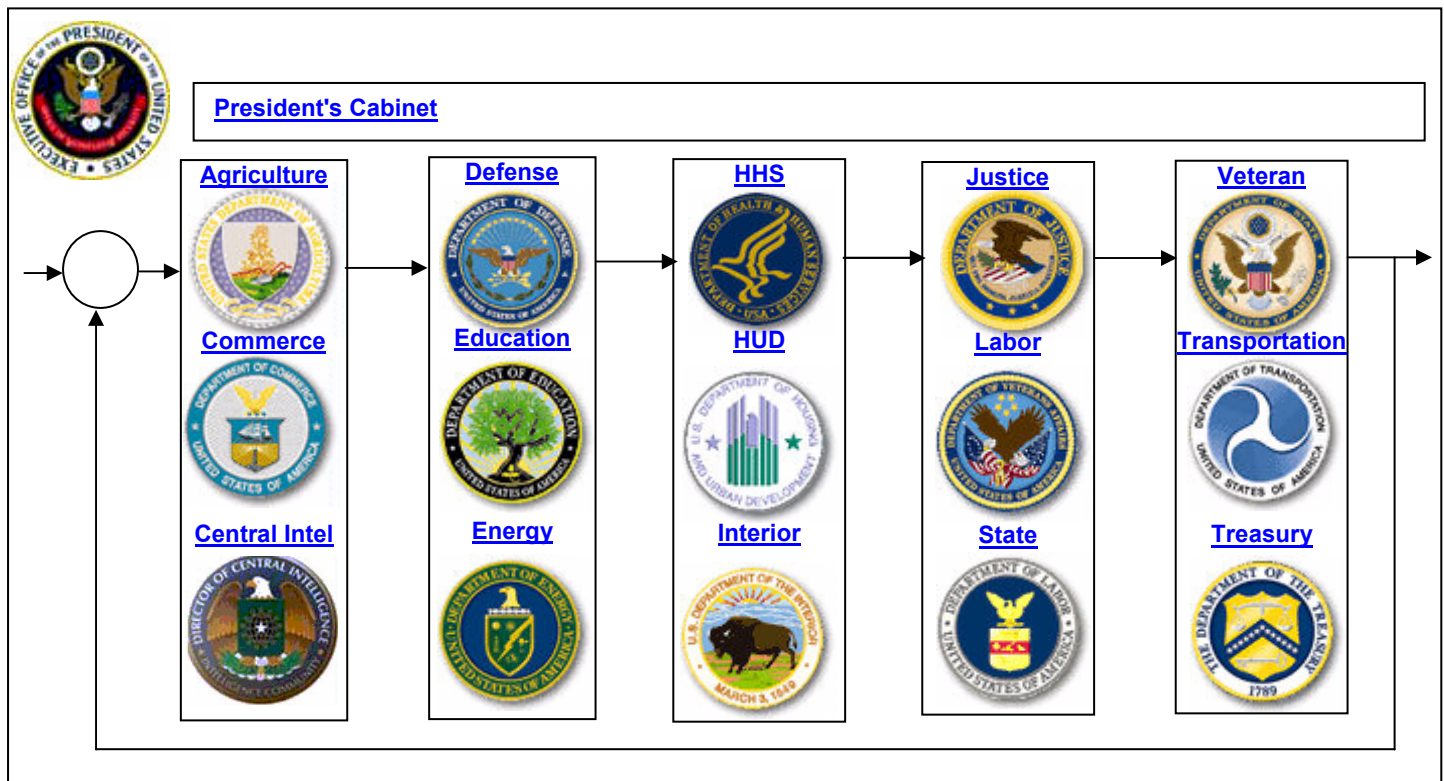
EXECUTIVE OFFICE OF THE PRESIDENT OF THE UNITED STATES

President's Cabinet

Agriculture
UNITED STATES DEPARTMENT OF AGRICULTURE

Commerce
DEPARTMENT OF COMMERCE UNITED STATES OF AMERICA

Central Intel
DIRECTOR OF CENTRAL INTELLIGENCE INTELLIGENCE COMMUNITY

Defense
DEPARTMENT OF DEFENSE UNITED STATES OF AMERICA

Education
DEPARTMENT OF EDUCATION UNITED STATES OF AMERICA

Energy
DEPARTMENT OF ENERGY UNITED STATES OF AMERICA

HHS
DEPARTMENT OF HEALTH & HUMAN SERVICES USA

HUD
U.S. DEPARTMENT OF HOUSING AND URBAN DEVELOPMENT

Interior
U.S. DEPARTMENT OF THE INTERIOR MARCH 3, 1849

Justice
DEPARTMENT OF JUSTICE

Labor
DEPARTMENT OF VETERANS AFFAIRS UNITED STATES OF AMERICA

State
DEPARTMENT OF LABOR UNITED STATES OF AMERICA

Veteran
DEPARTMENT OF STATE UNITED STATES OF AMERICA

Transportation
DEPARTMENT OF TRANSPORTATION UNITED STATES OF AMERICA

Treasury
THE DEPARTMENT OF THE TREASURY 1789